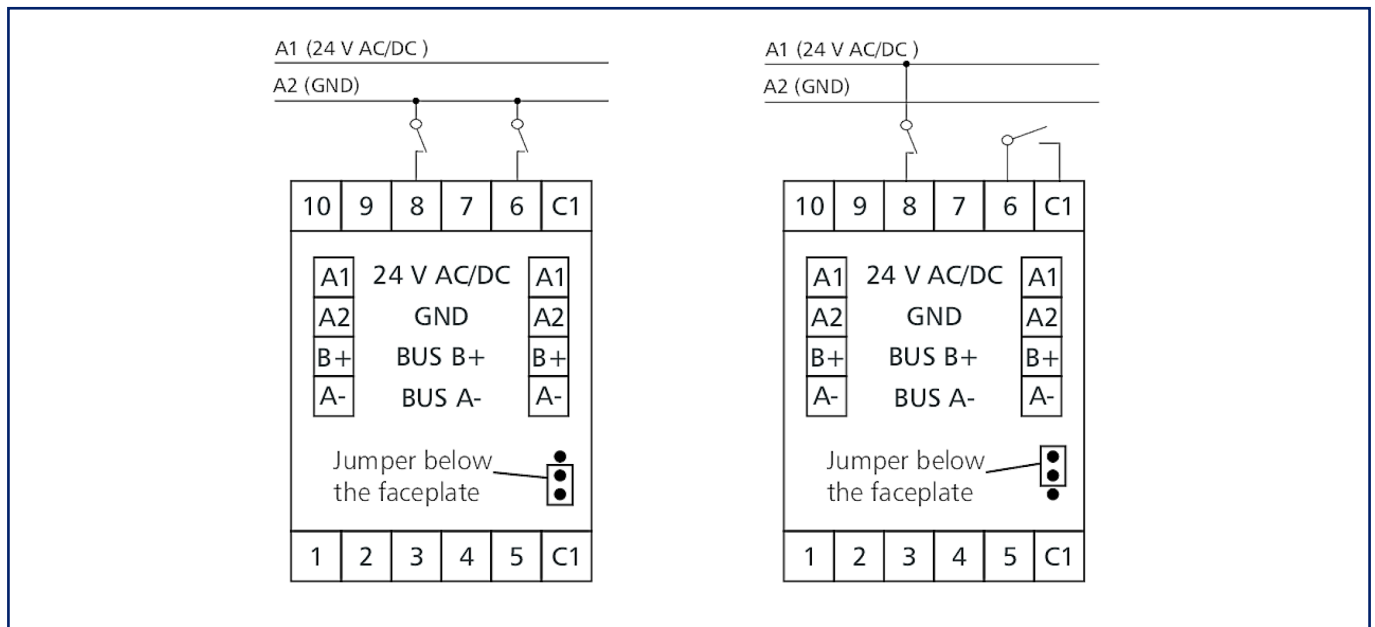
A1 (24 V AC/DC )
A2 (GND)

| 10 | 9 | 8 | 7 | 6 | C1 |
|---|---|---|---|---|---|

A1 24 V AC/DC A1
A2 GND A2
B+ BUS B+ B+
A- BUS A- A-

Jumper below the faceplate

| 1 | 2 | 3 | 4 | 5 | C1 |
|---|---|---|---|---|---|

A1 (24 V AC/DC )
A2 (GND)

| 10 | 9 | 8 | 7 | 6 | C1 |
|---|---|---|---|---|---|

A1 24 V AC/DC A1
A2 GND A2
B+ BUS B+ B+
A- BUS A- A-

Jumper below the faceplate

| 1 | 2 | 3 | 4 | 5 | C1 |
|---|---|---|---|---|---|